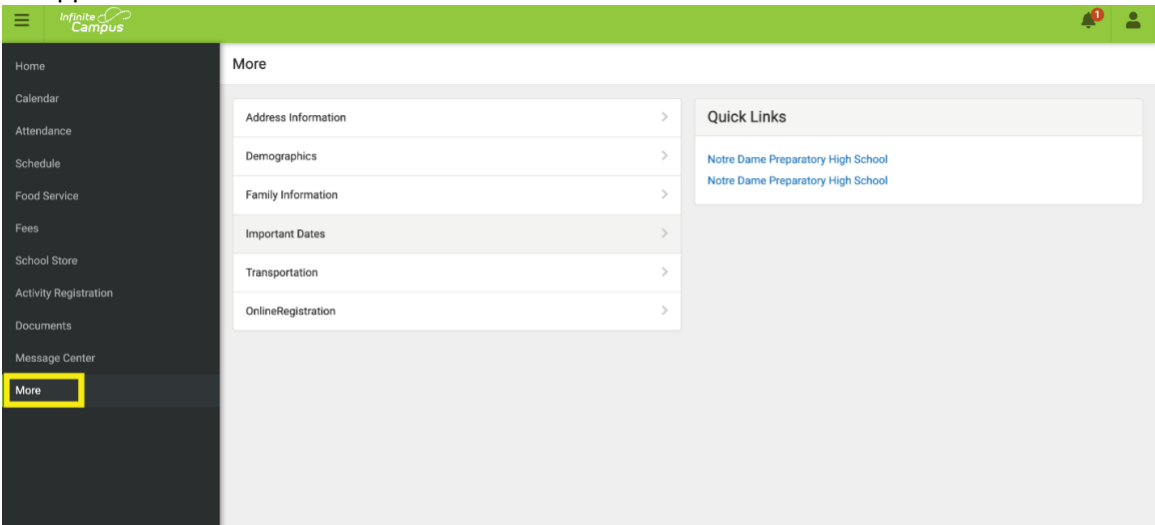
Infinite Campus

1

Home
Calendar
Attendance
Schedule
Food Service
Fees
School Store
Activity Registration
Documents
Message Center
More

More

Address Information
Demographics
Family Information
Important Dates
Transportation
OnlineRegistration

Quick Links

Notre Dame Preparatory High School
Notre Dame Preparatory High School